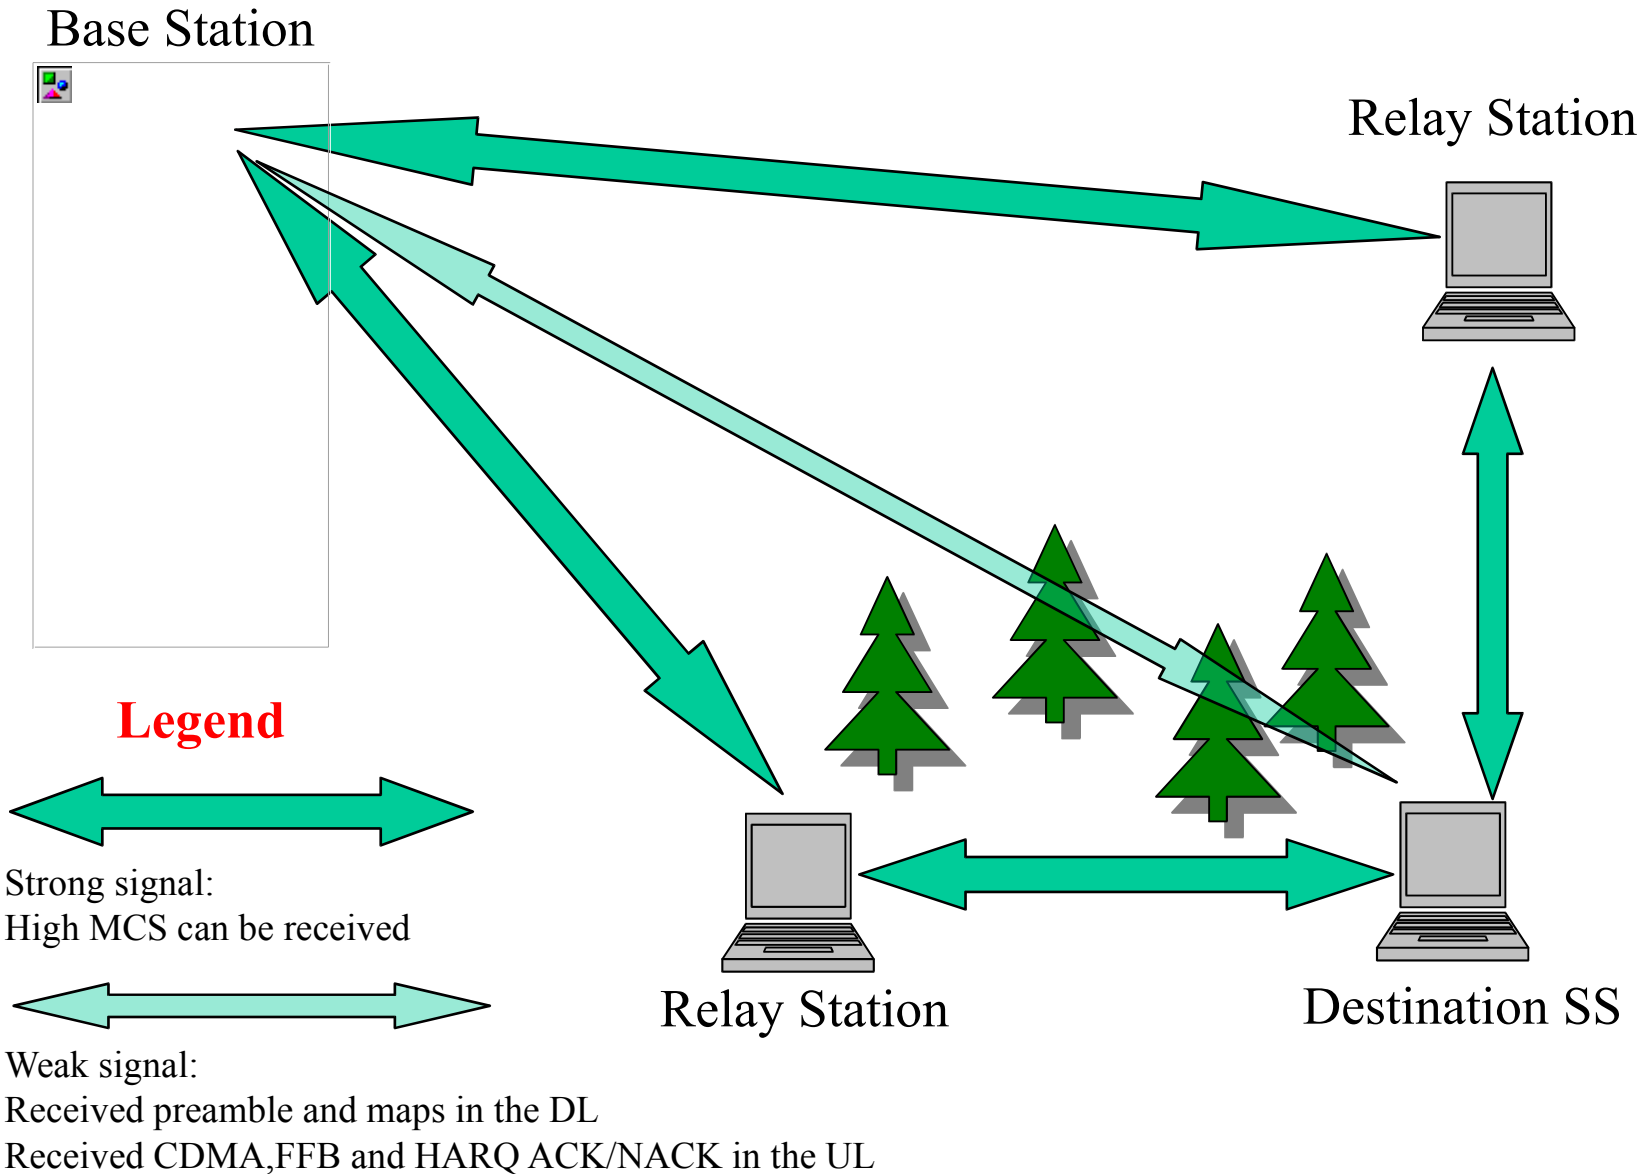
Base Station

Relay Station

Legend

Strong signal:
High MCS can be received

Weak signal:
Received preamble and maps in the DL
Received CDMA,FFB and HARQ ACK/NACK in the UL

Relay Station

Destination SS